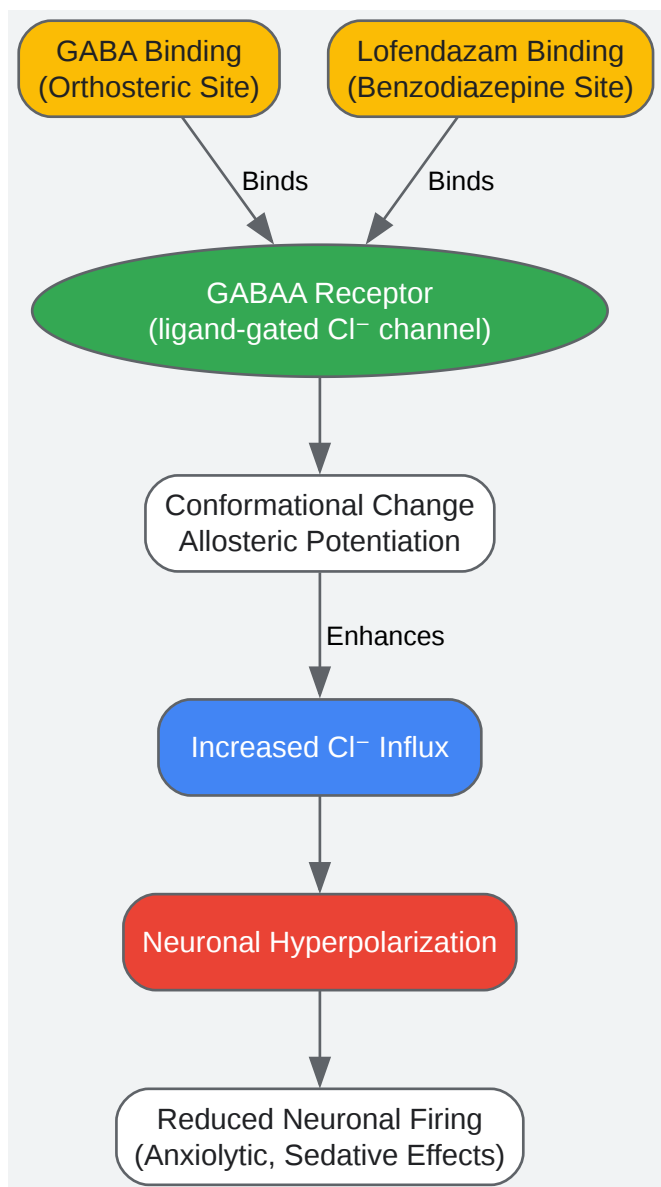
GABA Binding
(Orthosteric Site)

Lofendazam Binding
(Benzodiazepine Site)

Binds

Binds

GABAA Receptor
(ligand-gated $Cl^-$ channel)

Conformational Change
Allosteric Potentiation

Enhances

Increased $Cl^-$ Influx

Neuronal Hyperpolarization

Reduced Neuronal Firing
(Anxiolytic, Sedative Effects)